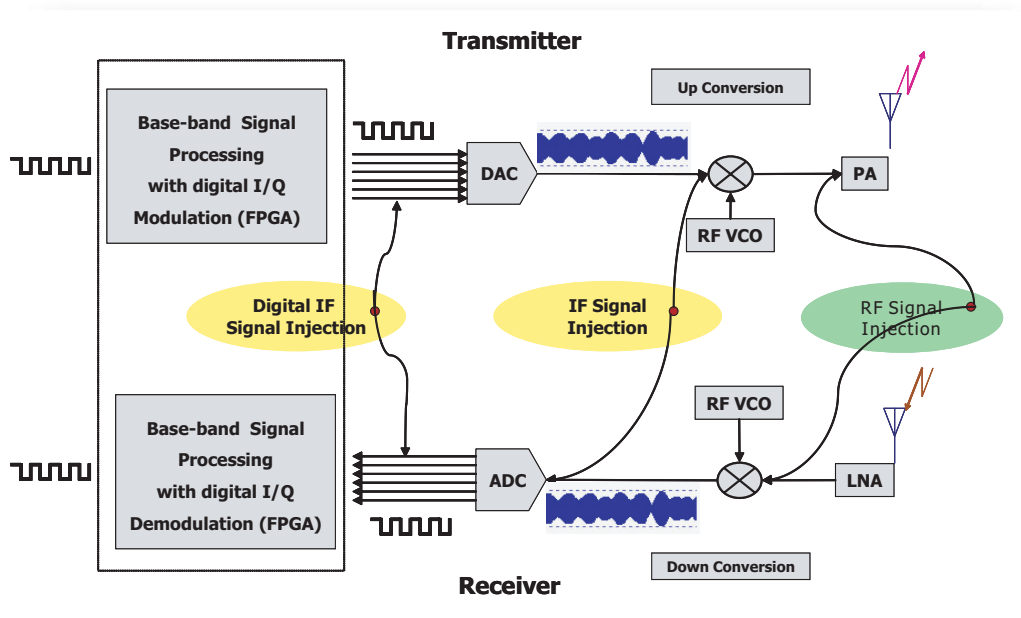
Transmitter

Base-band Signal Processing with digital I/Q Modulation (FPGA)

DAC

Up Conversion

RF VCO

PA

Digital IF Signal Injection

IF Signal Injection

RF Signal Injection

Base-band Signal Processing with digital I/Q Demodulation (FPGA)

ADC

RF VCO

LNA

Down Conversion

Receiver